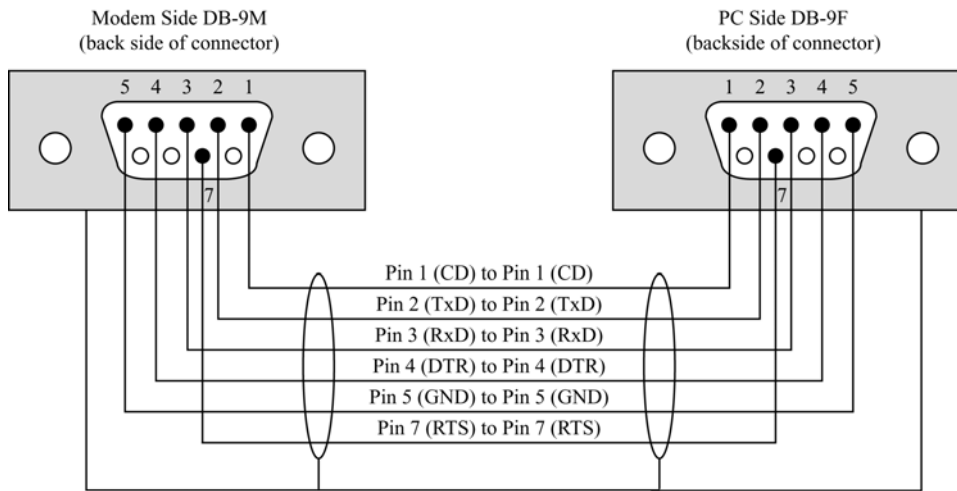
Modem Side DB-9M
(back side of connector)

PC Side DB-9F
(backside of connector)

5 4 3 2 1

7

1 2 3 4 5

7

Pin 1 (CD) to Pin 1 (CD)
Pin 2 (TxD) to Pin 2 (TxD)
Pin 3 (RxD) to Pin 3 (RxD)
Pin 4 (DTR) to Pin 4 (DTR)
Pin 5 (GND) to Pin 5 (GND)
Pin 7 (RTS) to Pin 7 (RTS)